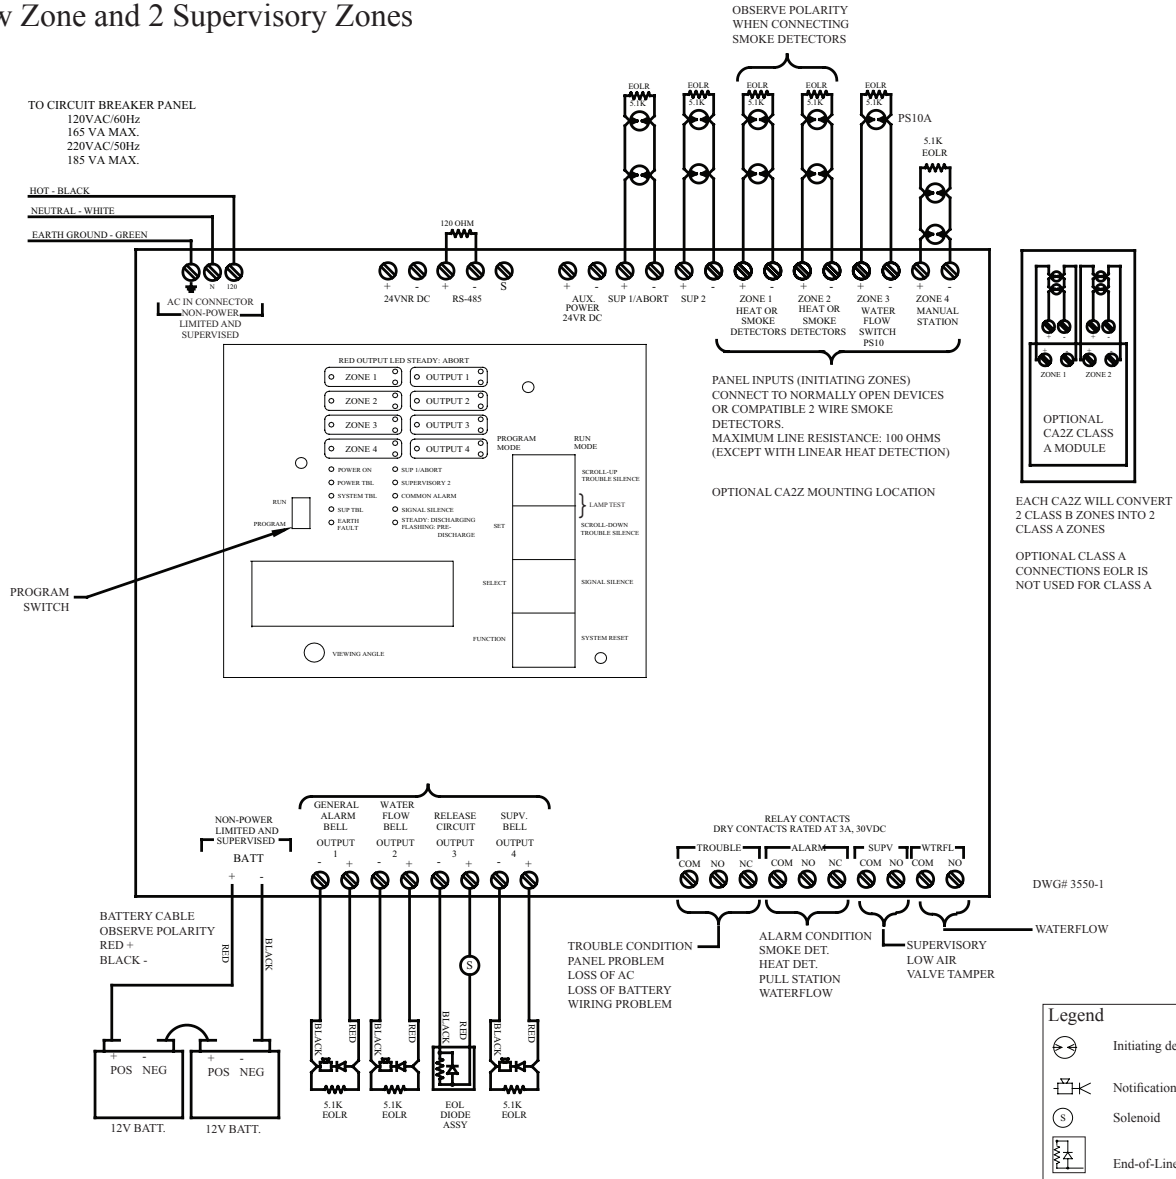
w Zone and 2 Supervisory Zones

OBSERVE POLARITY WHEN CONNECTING SMOKE DETECTORS

TO CIRCUIT BREAKER PANEL
120VAC/60Hz
165 VA MAX.
220VAC/50Hz
185 VA MAX.

HOT - BLACK
NEUTRAL - WHITE
EARTH GROUND - GREEN

EOLR 5.1K
EOLR 5.1K
EOLR 5.1K
EOLR 5.1K
EOLR 5.1K
PS10A
5.1K EOLR

120 OHM

N 120
AC IN CONNECTOR NON-POWER LIMITED AND SUPERVISED

+ -
24VNR DC
+ -
RS-485
S

+ -
AUX. POWER 24VR DC
+ -
SUP 1/ABORT
+ -
SUP 2
+ -
ZONE 1 HEAT OR SMOKE DETECTORS
+ -
ZONE 2 HEAT OR SMOKE DETECTORS
+ -
ZONE 3 WATER FLOW SWITCH PS10
+ -
ZONE 4 MANUAL STATION

ZONE 1
ZONE 2
OPTIONAL CA2Z CLASS A MODULE

EACH CA2Z WILL CONVERT 2 CLASS B ZONES INTO 2 CLASS A ZONES

OPTIONAL CLASS A CONNECTIONS EOLR IS NOT USED FOR CLASS A

RED OUTPUT LED STEADY: ABORT
ZONE 1
OUTPUT 1
ZONE 2
OUTPUT 2
ZONE 3
OUTPUT 3
ZONE 4
OUTPUT 4

PROGRAM MODE
RUN MODE

POWER ON
POWER TBL
SYSTEM TBL
SUP TBL
EARTH FAULT
SUP 1/ABORT
SUPERVISORY 2
COMMON ALARM
SIGNAL SILENCE
STEADY: DISCHARGING FLASHING: PRE-DISCHARGE

RUN
PROGRAM

SCROLL-UP TROUBLE SILENCE
LAMP TEST
SET
SCROLL-DOWN TROUBLE SILENCE
SELECT
SIGNAL SILENCE
FUNCTION
SYSTEM RESET

VIEWING ANGLE

PANEL INPUTS (INITIATING ZONES)
CONNECT TO NORMALLY OPEN DEVICES OR COMPATIBLE 2 WIRE SMOKE DETECTORS.
MAXIMUM LINE RESISTANCE: 100 OHMS (EXCEPT WITH LINEAR HEAT DETECTION)

OPTIONAL CA2Z MOUNTING LOCATION

PROGRAM SWITCH

NON-POWER LIMITED AND SUPERVISED
BATT
+ -

GENERAL ALARM BELL
OUTPUT 1
- +
WATER FLOW BELL
OUTPUT 2
- +
RELEASE CIRCUIT
OUTPUT 3
- +
SUPV. BELL
OUTPUT 4
- +

RELAY CONTACTS
DRY CONTACTS RATED AT 3A, 30VDC
TROUBLE
COM NO NC
ALARM
COM NO NC
SUPV
COM NO
WTRFL
COM NO

DWG# 3550-1

BATTERY CABLE
OBSERVE POLARITY
RED +
BLACK -

RED
BLACK

S

BLACK RED
BLACK RED
BLACK RED
BLACK RED

TROUBLE CONDITION
PANEL PROBLEM
LOSS OF AC
LOSS OF BATTERY
WIRING PROBLEM

ALARM CONDITION
SMOKE DET.
HEAT DET.
PULL STATION
WATERFLOW

SUPERVISORY
LOW AIR
VALVE TAMPER

WATERFLOW

+ -
POS NEG
12V BATT.
+ -
POS NEG
12V BATT.

5.1K EOLR
5.1K EOLR
EOL DIODE ASSY
5.1K EOLR

Legend
Initiating de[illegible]
Notification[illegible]
S Solenoid
End-of-Line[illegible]